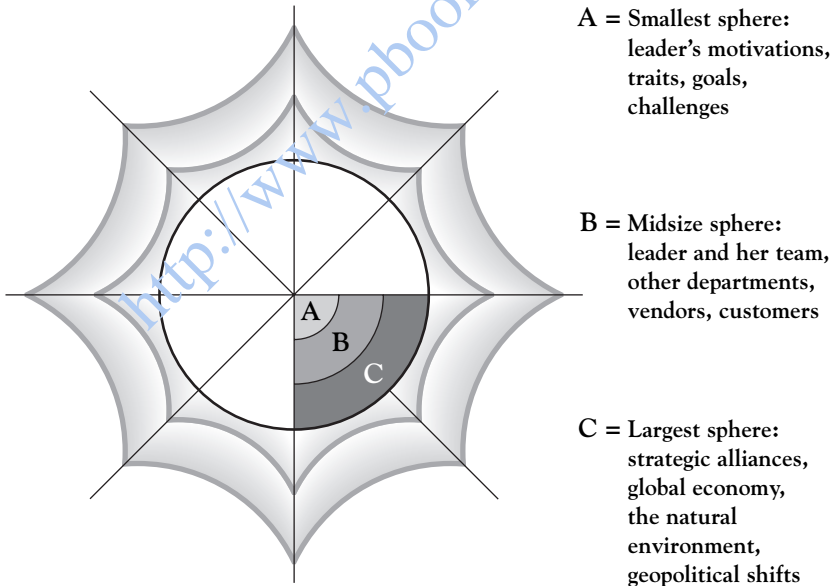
http://www.pboo

A

B

C

A = Smallest sphere: leader's motivations, traits, goals, challenges

B = Midsize sphere: leader and her team, other departments, vendors, customers

C = Largest sphere: strategic alliances, global economy, the natural environment, geopolitical shifts